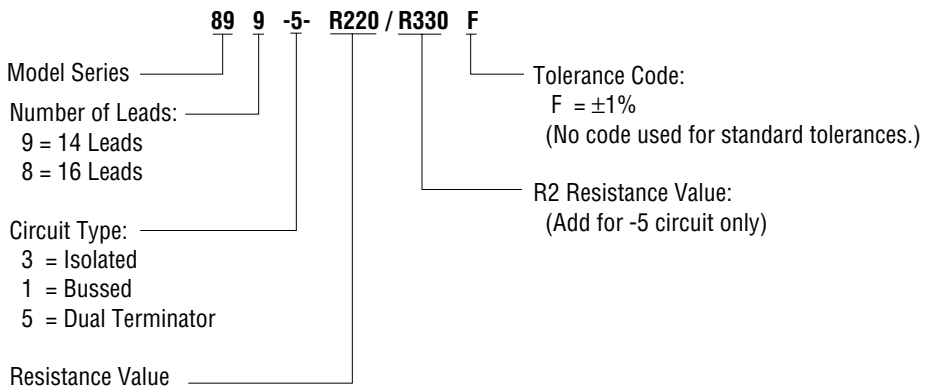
89 9 -5- R220 / R330 F

Model Series

Number of Leads:
9 = 14 Leads
8 = 16 Leads

Circuit Type:
3 = Isolated
1 = Bussed
5 = Dual Terminator

Resistance Value

Tolerance Code:
F = $\pm$1%
(No code used for standard tolerances.)

R2 Resistance Value:
(Add for -5 circuit only)